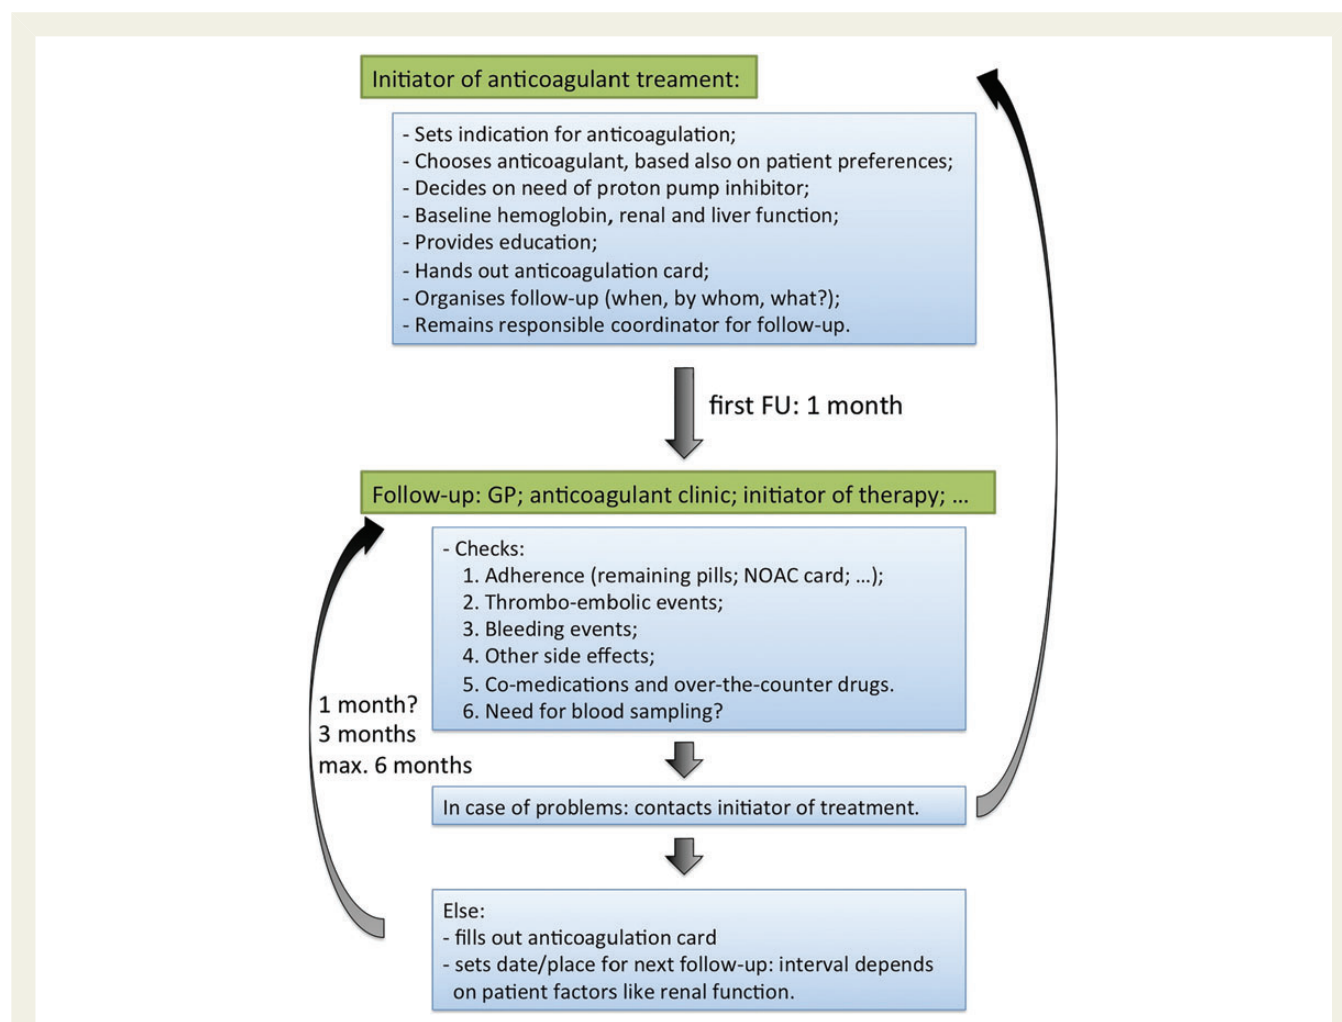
Initiator of anticoagulant treament:

- Sets indication for anticoagulation;
- Chooses anticoagulant, based also on patient preferences;
- Decides on need of proton pump inhibitor;
- Baseline hemoglobin, renal and liver function;
- Provides education;
- Hands out anticoagulation card;
- Organises follow-up (when, by whom, what?);
- Remains responsible coordinator for follow-up.

first FU: 1 month

Follow-up: GP; anticoagulant clinic; initiator of therapy; …

- Checks:
1. Adherence (remaining pills; NOAC card; …);
2. Thrombo-embolic events;
3. Bleeding events;
4. Other side effects;
5. Co-medications and over-the-counter drugs.
6. Need for blood sampling?

1 month?
3 months
max. 6 months

In case of problems: contacts initiator of treatment.

Else:
- fills out anticoagulation card
- sets date/place for next follow-up: interval depends on patient factors like renal function.